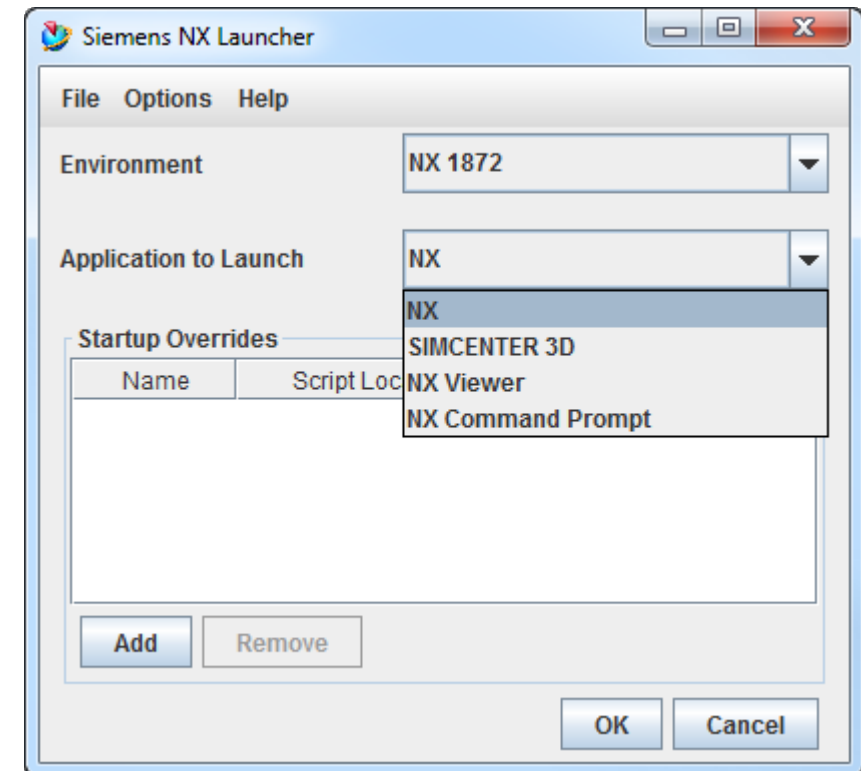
Siemens NX Launcher

File Options Help

Environment
NX 1872

Application to Launch
NX

NX
SIMCENTER 3D
NX Viewer
NX Command Prompt

Startup Overrides

| Name | Script Loc |
|---|---|

Add
Remove

OK
Cancel